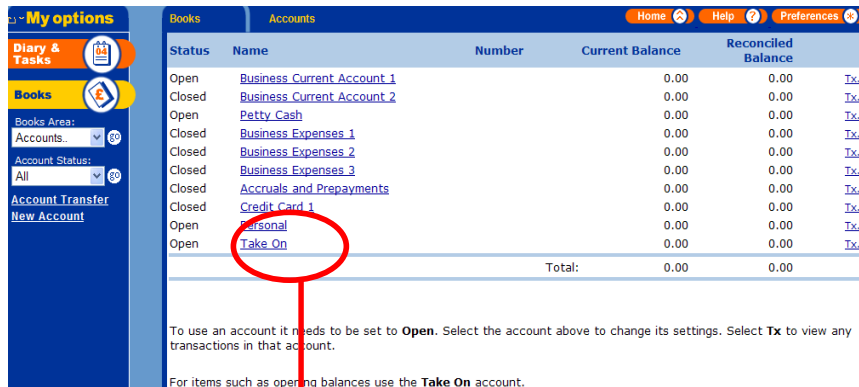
My options

Diary & Tasks

04

Books

Books Area:

Accounts..

go

Account Status:

All

go

Account Transfer

New Account

Books

Accounts

Home

Help

Preferences

| Status | Name | Number | Current Balance | Reconciled Balance | |
|---|---|---|---|---|---|
| Open | Business Current Account 1 | | 0.00 | 0.00 | Tx |
| Closed | Business Current Account 2 | | 0.00 | 0.00 | Tx |
| Open | Petty Cash | | 0.00 | 0.00 | Tx |
| Closed | Business Expenses 1 | | 0.00 | 0.00 | Tx |
| Closed | Business Expenses 2 | | 0.00 | 0.00 | Tx |
| Closed | Business Expenses 3 | | 0.00 | 0.00 | Tx |
| Closed | Accruals and Prepayments | | 0.00 | 0.00 | Tx |
| Closed | Credit Card 1 | | 0.00 | 0.00 | Tx |
| Open | Personal | | 0.00 | 0.00 | Tx |
| Open | Take On | | 0.00 | 0.00 | Tx |
| | | Total: | 0.00 | 0.00 | |

To use an account it needs to be set to Open. Select the account above to change its settings. Select Tx to view any transactions in that account.

For items such as opening balances use the Take On account.